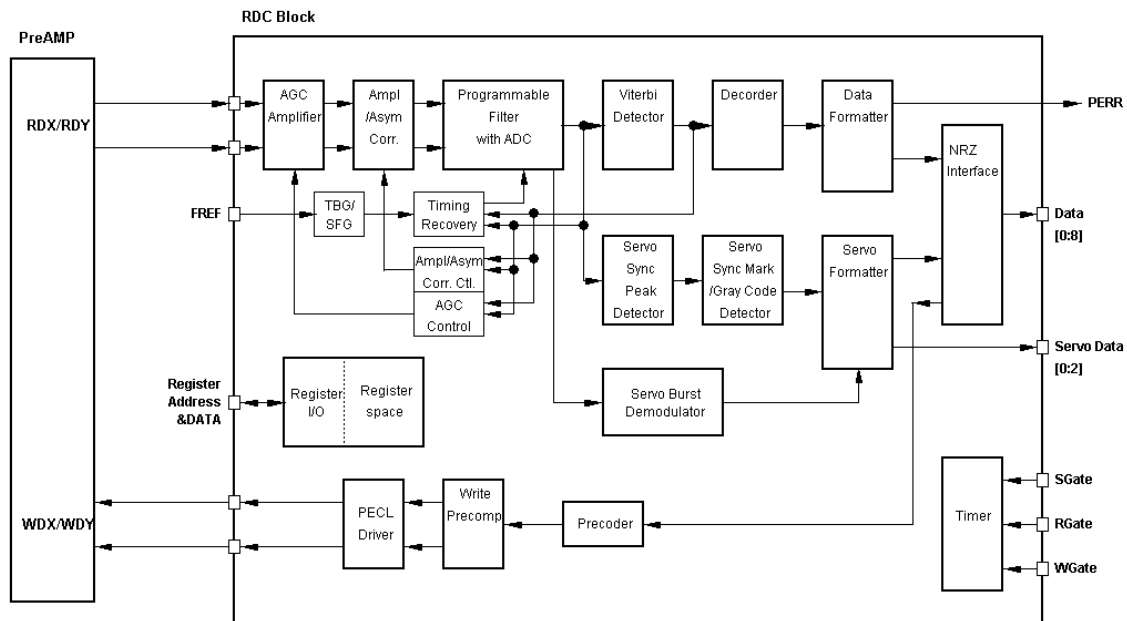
RDC Block

PreAMP

RDX/RDY

AGC Amplifier

Ampl /Asym Corr.

Programmable Filter with ADC

Viterbi Detector

Decorder

Data Formatter

PERR

NRZ Interface

FREF

TBG/ SFG

Timing Recovery

Data [0:8]

Ampl/Asym Corr. Ctl.

AGC Control

Servo Sync Peak Detector

Servo Sync Mark /Gray Code Detector

Servo Formatter

Servo Data [0:2]

Register Address &DATA

Register I/O

Register space

Servo Burst Demodulator

WDX/WDY

PECL Driver

Write Precomp

Precoder

Timer

SGate

RGate

WGate